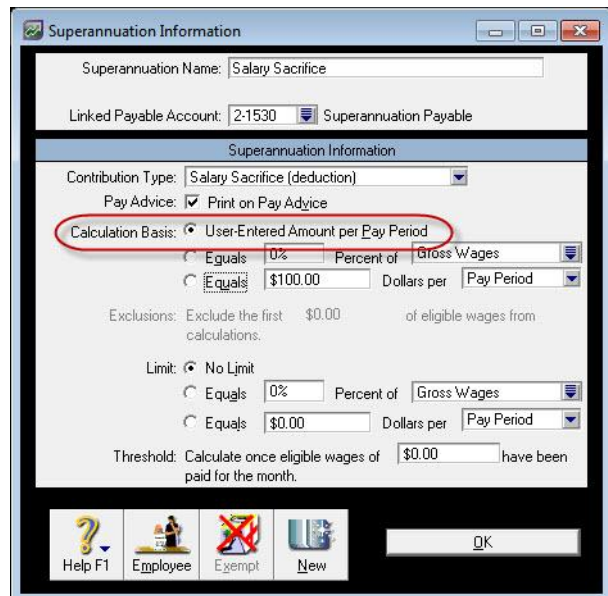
Superannuation Information

Superannuation Name: Salary Sacrifice

Linked Payable Account: 2-1530 Superannuation Payable

Superannuation Information

Contribution Type: Salary Sacrifice (deduction)

Pay Advice: Print on Pay Advice

Calculation Basis: User-Entered Amount per Pay Period

Equals 0% Percent of Gross Wages

Equals $100.00 Dollars per Pay Period

Exclusions: Exclude the first $0.00 of eligible wages from calculations.

Limit: No Limit

Equals 0% Percent of Gross Wages

Equals $0.00 Dollars per Pay Period

Threshold: Calculate once eligible wages of $0.00 have been paid for the month.

Help F1 Employee Exempt New OK